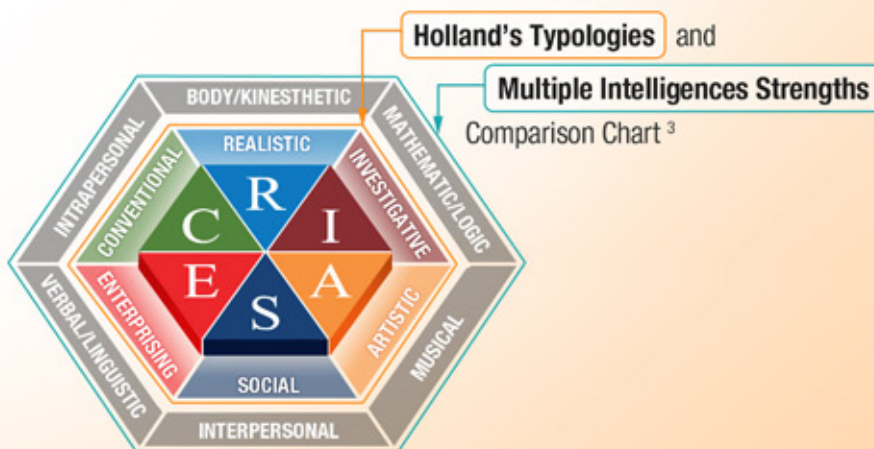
Holland's Typologies and

Multiple Intelligences Strengths

Comparison Chart $^3$

BODY/KINESTHETIC

MATHEMATIC/LOGIC

MUSICAL

INTERPERSONAL

VERBAL/LINGUISTIC

INTRAPERSONAL

REALISTIC

INVESTIGATIVE

ARTISTIC

SOCIAL

ENTERPRISING

CONVENTIONAL

R

I

A

S

E

C